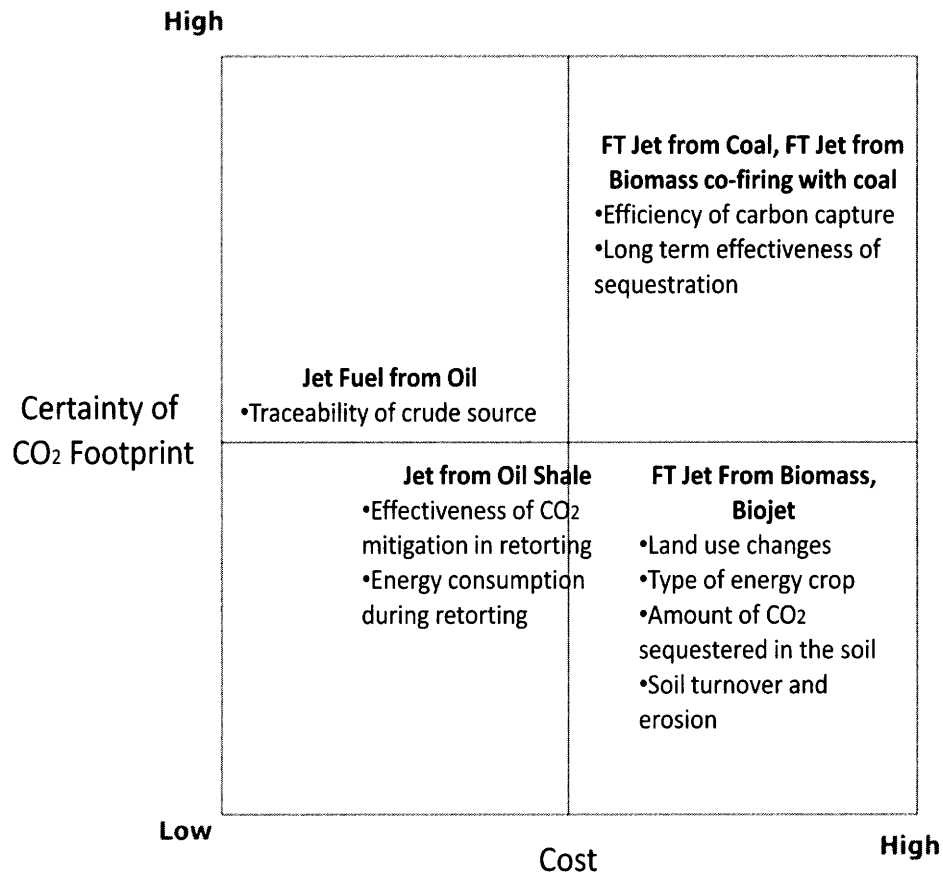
High

FT Jet from Coal, FT Jet from Biomass co-firing with coal
•Efficiency of carbon capture
•Long term effectiveness of sequestration

Jet Fuel from Oil
•Traceability of crude source

Certainty of $CO_2$ Footprint

Jet from Oil Shale
•Effectiveness of $CO_2$ mitigation in retorting
•Energy consumption during retorting

FT Jet From Biomass, Biojet
•Land use changes
•Type of energy crop
•Amount of $CO_2$ sequestered in the soil
•Soil turnover and erosion

Low

Cost

High